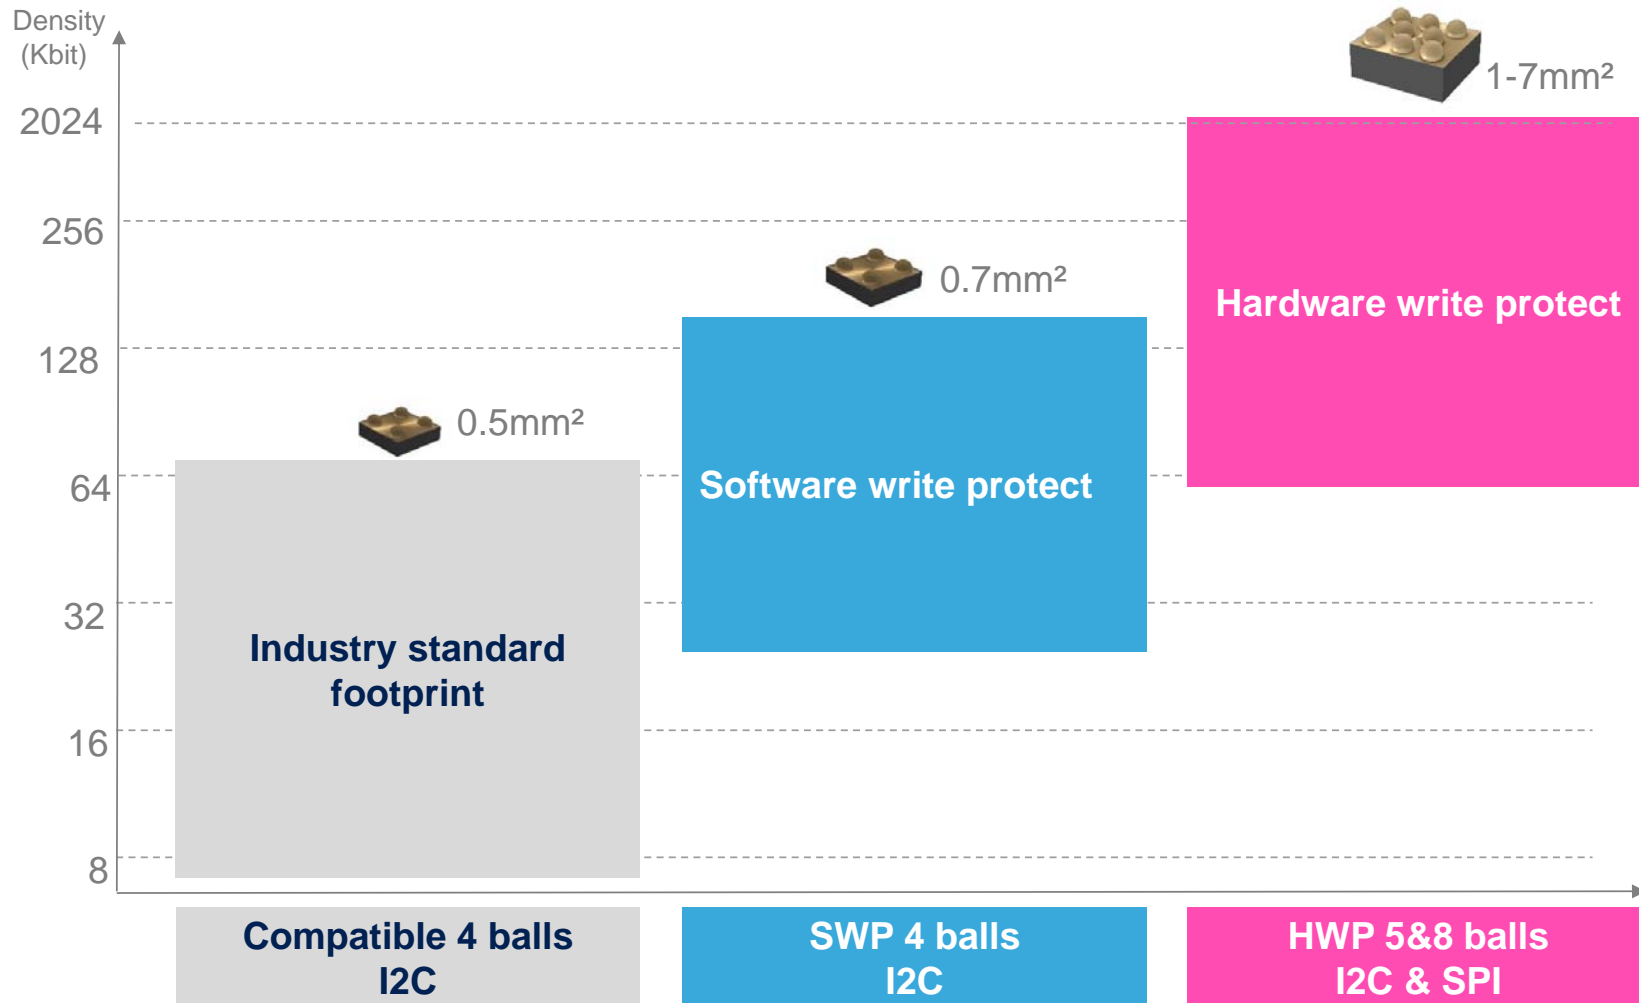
Density (Kbit)

2024

256

128

64

32

16

8

1-7mm²

Hardware write protect

0.7mm²

Software write protect

0.5mm²

Industry standard footprint

Compatible 4 balls I2C

SWP 4 balls I2C

HWP 5&8 balls I2C & SPI